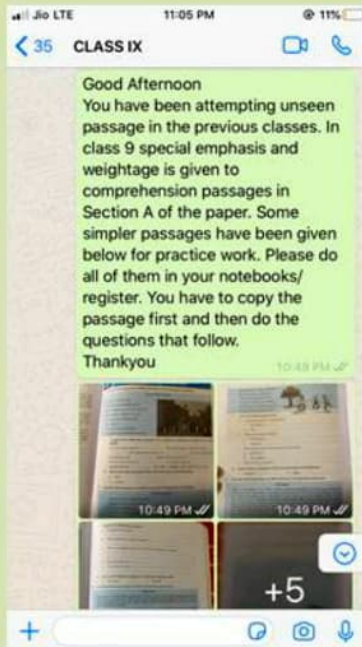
Jio LTE 11:05 PM 11%

35 CLASS IX

Good Afternoon
You have been attempting unseen passage in the previous classes. In class 9 special emphasis and weightage is given to comprehension passages in Section A of the paper. Some simpler passages have been given below for practice work. Please do all of them in your notebooks/ register. You have to copy the passage first and then do the questions that follow.
Thankyou
10:49 PM

10:49 PM
10:49 PM
+5